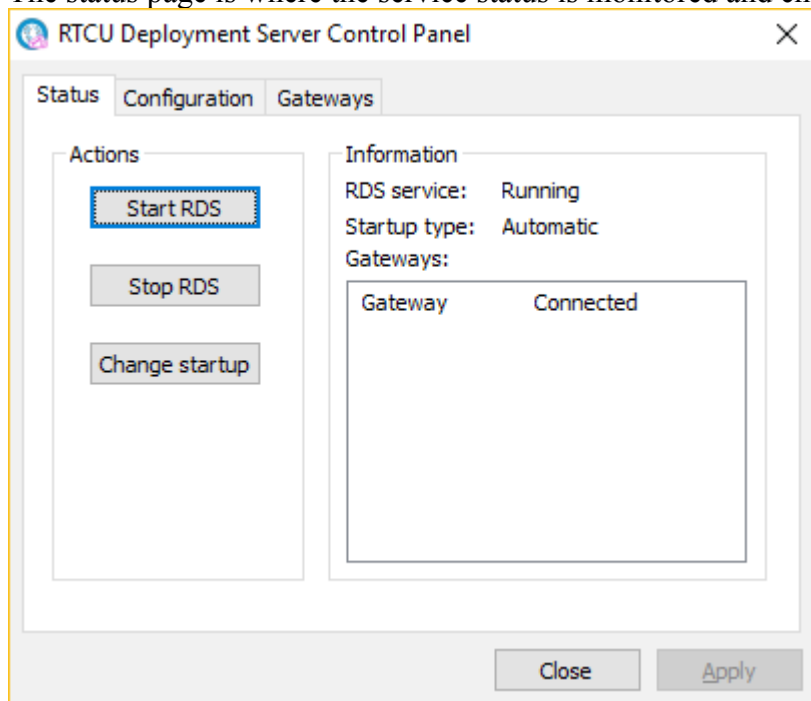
The status page is where the service status is monitored and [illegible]

RTCU Deployment Server Control Panel

×

Status Configuration Gateways

Actions

Start RDS

Stop RDS

Change startup

Information

RDS service: Running

Startup type: Automatic

Gateways:

| Gateway | Connected |
|---|---|

Close

Apply